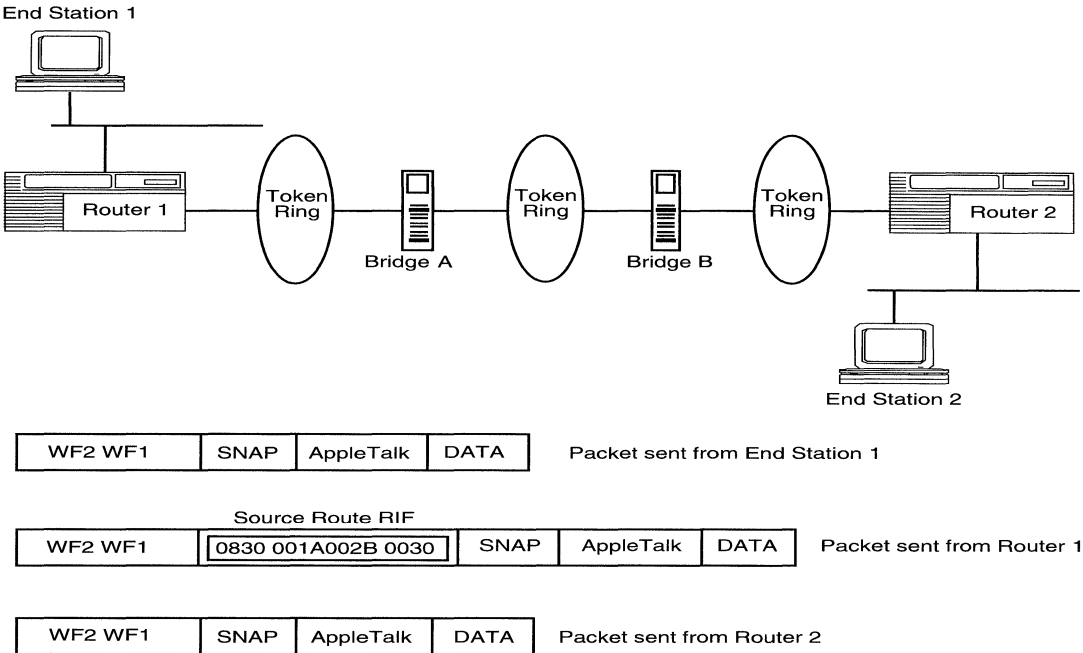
End Station 1

Router 1

Token Ring

Bridge A

Token Ring

Bridge B

Token Ring

Router 2

End Station 2

| WF2 WF1 | SNAP | AppleTalk | DATA |
|---|---|---|---|

Packet sent from End Station 1

Source Route RIF

| WF2 WF1 | 0830 001A002B 0030 | SNAP | AppleTalk | DATA |
|---|---|---|---|---|

Packet sent from Router 1

| WF2 WF1 | SNAP | AppleTalk | DATA |
|---|---|---|---|

Packet sent from Router 2